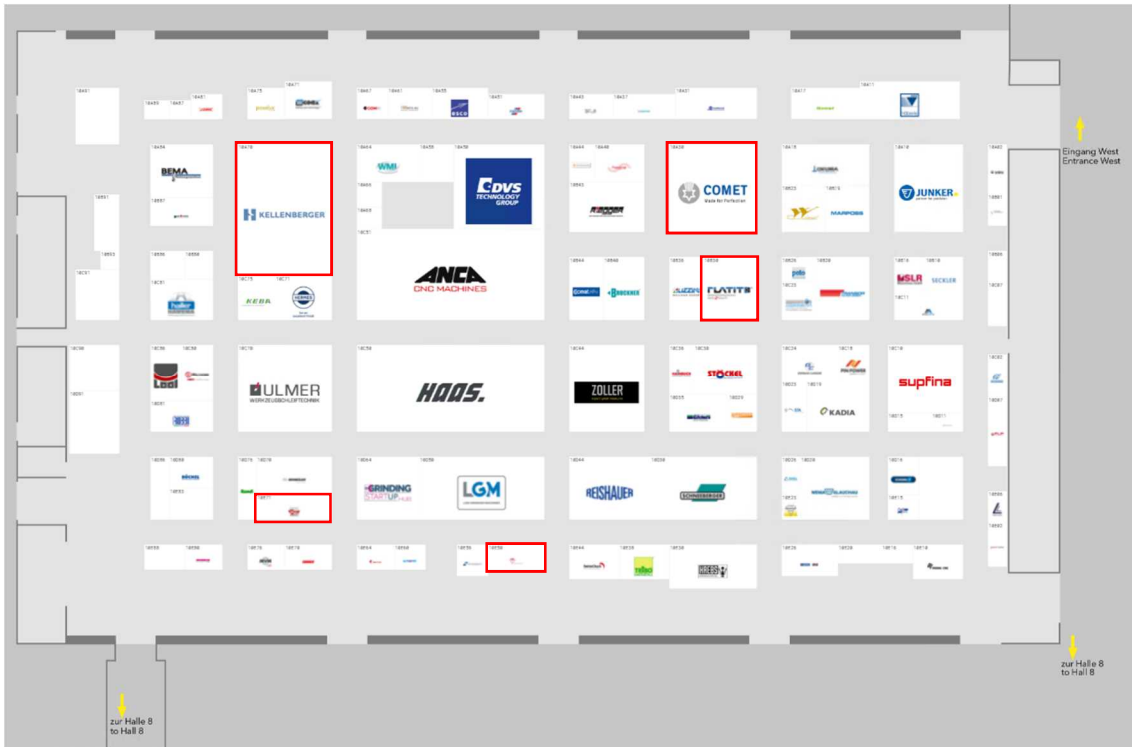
Eingang West
Entrance West

BEMA

KELLENBERGER

WMI

DVS TECHNOLOGY GROUP

COMET
Made for Perfection

JUNKER

MARPOSS

KEBA

ANCA
CNC MACHINES

FLATITS

SECKLER

ULMER
WERKZEUGSCHLEIFTECHNIK

HAAS.

ZOLLER

STÖCKEL

supfina

KADIA

GRINDING START UP

LGM

REISHAUER

SCHNEEBERGER

zur Halle 8
to Hall 8

zur Halle 8
to Hall 8